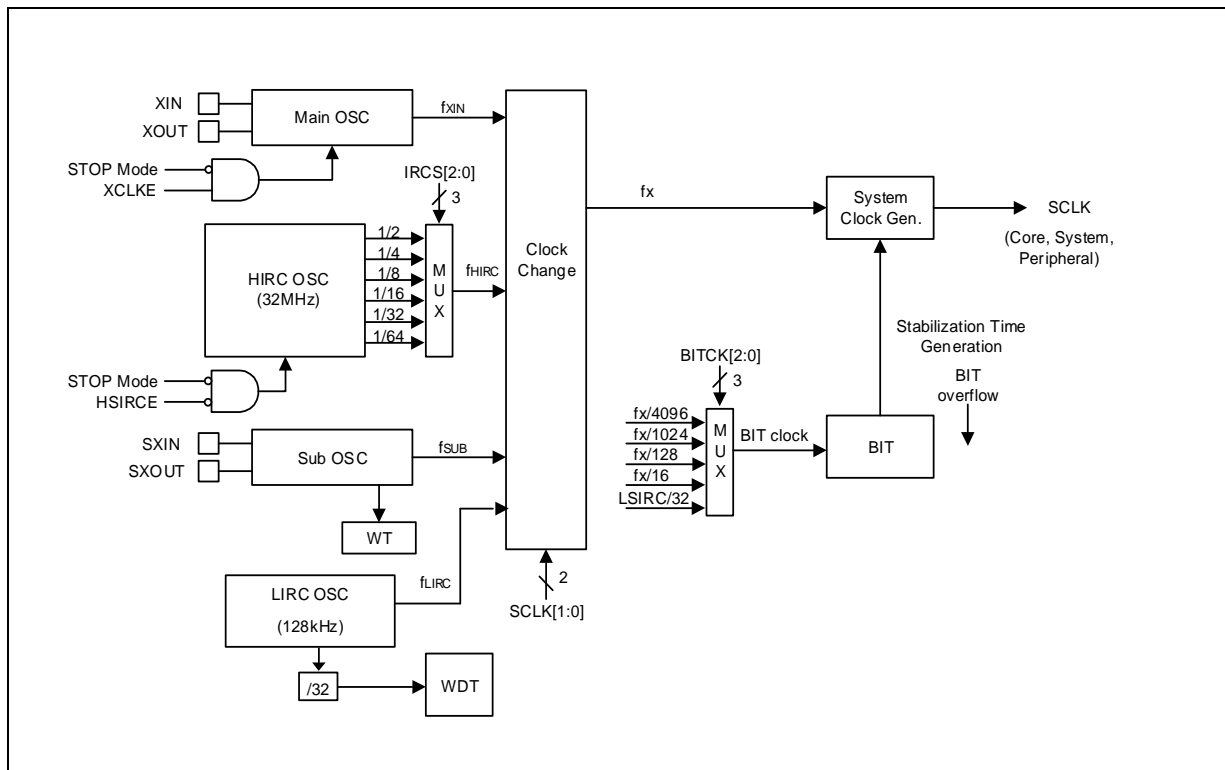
XIN
XOUT
Main OSC
$f_{XIN}$
STOP Mode
XCLKE
IRCS[2:0]
3
1/2
1/4
1/8
1/16
1/32
1/64
HIRC OSC
(32MHz)
M
U
X
$f_{HIRC}$
Clock Change
fx
System Clock Gen.
SCLK
(Core, System, Peripheral)
Stabilization Time Generation
BIT overflow
STOP Mode
HSIRCE
BITCK[2:0]
3
fx/4096
fx/1024
fx/128
fx/16
LSIRC/32
M
U
X
BIT clock
BIT
SXIN
SXOUT
Sub OSC
$f_{SUB}$
WT
LIRC OSC
(128kHz)
$f_{LIRC}$
2
SCLK[1:0]
/32
WDT